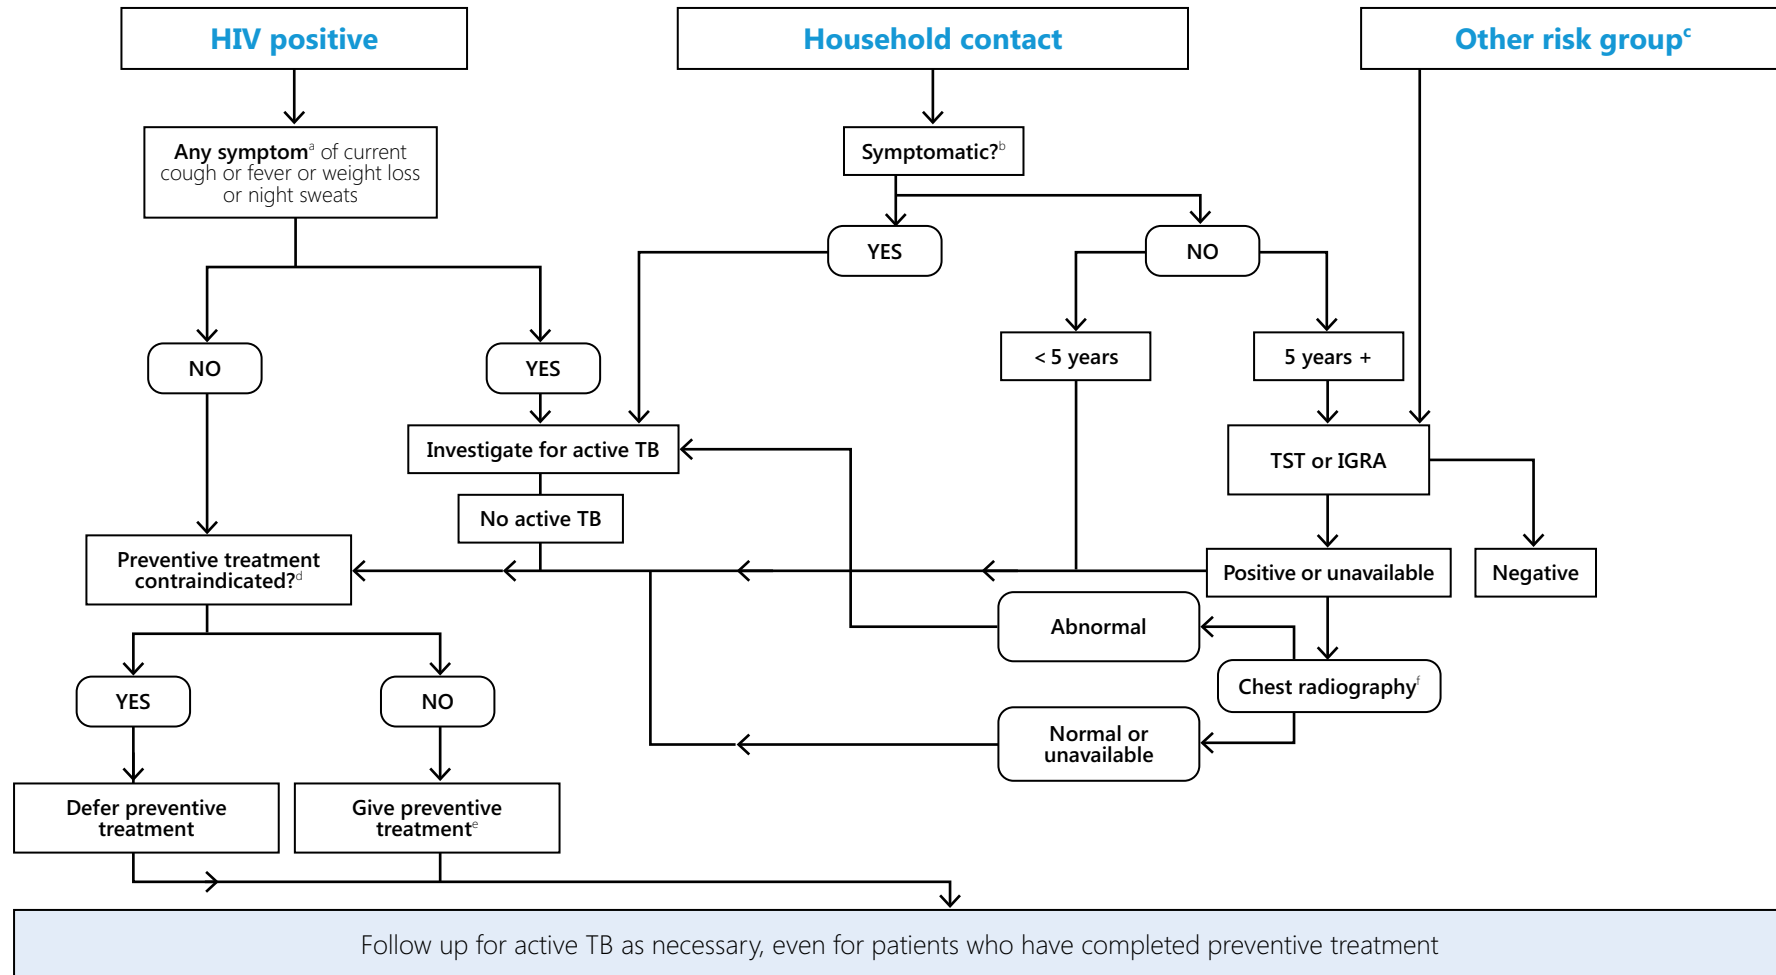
HIV positive

Household contact

Other risk group$^{c}$

Any symptom$^{a}$ of current cough or fever or weight loss or night sweats

Symptomatic?$^{b}$

YES

NO

NO

YES

< 5 years

5 years +

Investigate for active TB

TST or IGRA

No active TB

Preventive treatment contraindicated?$^{d}$

Positive or unavailable

Negative

Abnormal

Chest radiography$^{f}$

YES

NO

Normal or unavailable

Defer preventive treatment

Give preventive treatment$^{e}$

Follow up for active TB as necessary, even for patients who have completed preventive treatment